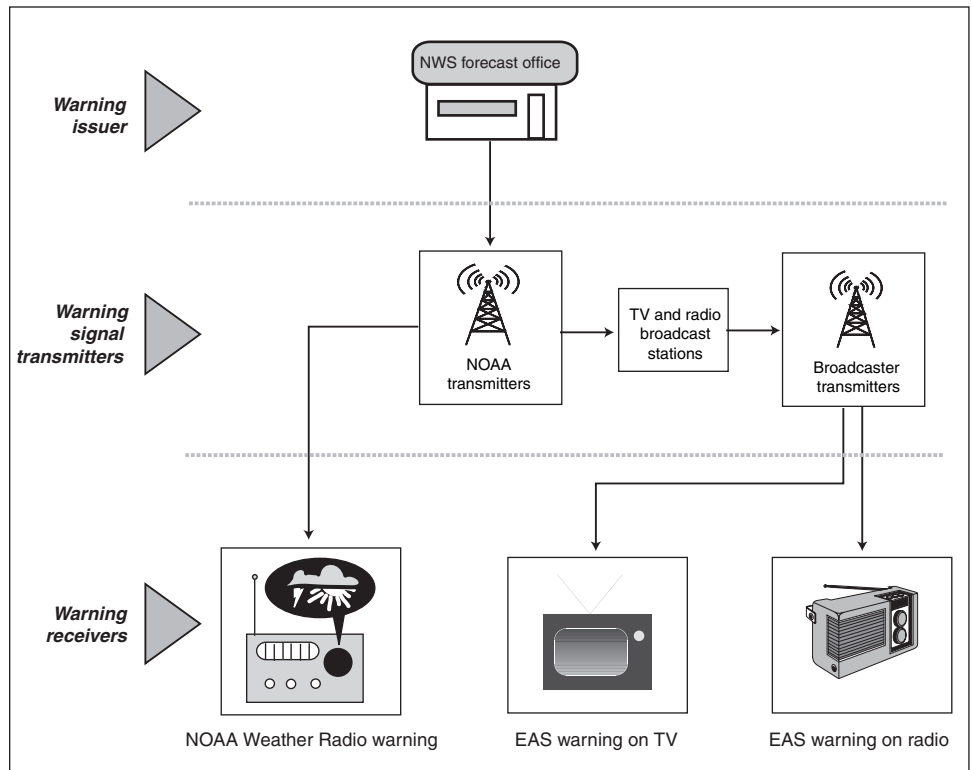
Warning issuer

NWS forecast office

Warning signal transmitters

NOAA transmitters

TV and radio broadcast stations

Broadcaster transmitters

Warning receivers

NOAA Weather Radio warning

EAS warning on TV

EAS warning on radio